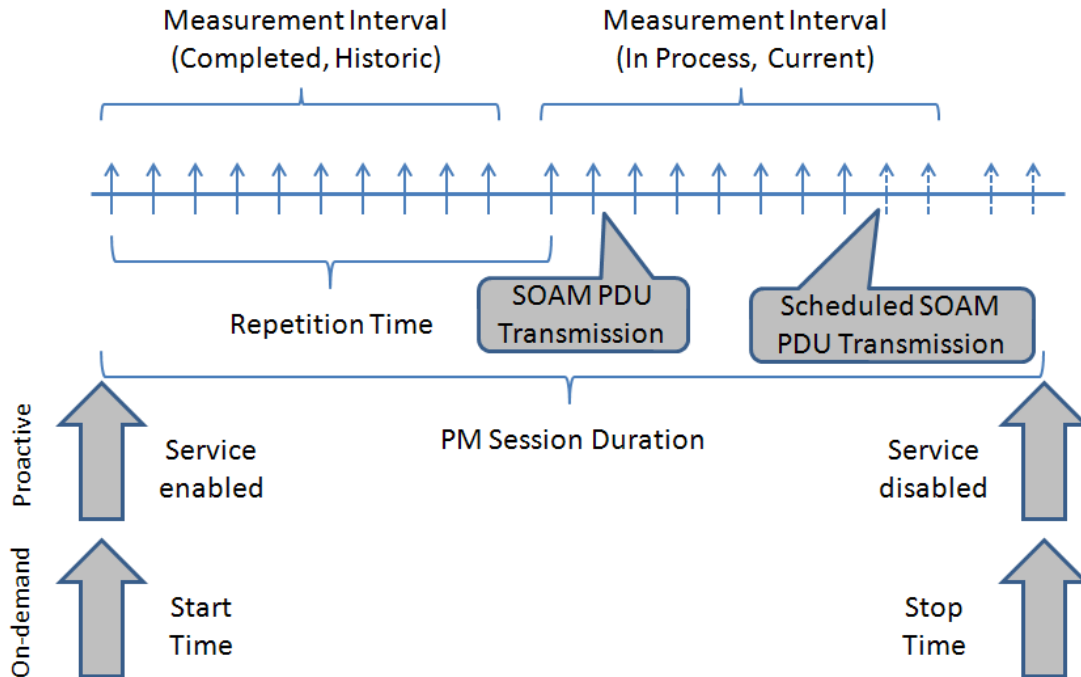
Measurement Interval (Completed, Historic)

Measurement Interval (In Process, Current)

SOAM PDU Transmission

Scheduled SOAM PDU Transmission

Repetition Time

PM Session Duration

Proactive

Service enabled

Service disabled

On-demand

Start Time

Stop Time